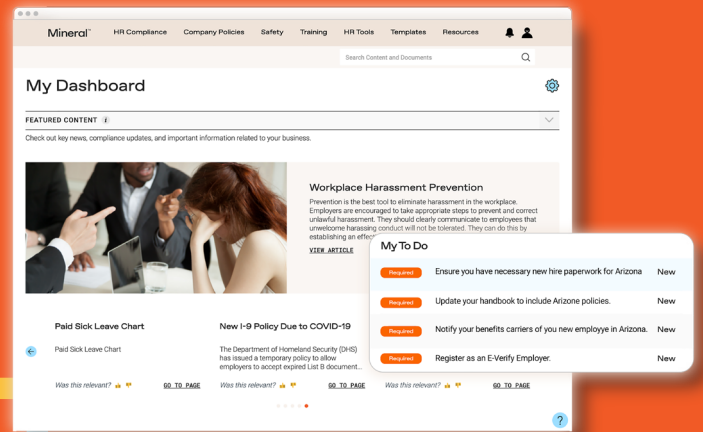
Mineral™ HR Compliance Company Policies Safety Training HR Tools Templates Resources

Search Content and Documents

My Dashboard

FEATURED CONTENT

Check out key news, compliance updates, and important information related to your business.

Workplace Harassment Prevention

Prevention is the best tool to eliminate harassment in the workplace. Employers are encouraged to take appropriate steps to prevent and correct unlawful harassment. They should clearly communicate to employees that unwelcome harassing conduct will not be tolerated. They can do this by establishing an effec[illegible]

VIEW ARTICLE

My To Do

Required Ensure you have necessary new hire paperwork for Arizona New

Required Update your handbook to include Arizone policies. New

Required Notify your benefits carriers of you new employye in Arizona. New

Required Register as an E-Verify Employer. New

Paid Sick Leave Chart

Paid Sick Leave Chart

Was this relevant? GO TO PAGE

New I-9 Policy Due to COVID-19

The Department of Homeland Security (DHS) has issued a temporary policy to allow employers to accept expired List B document...

Was this relevant? GO TO PAGE

Was this relevant? GO TO PAGE

?